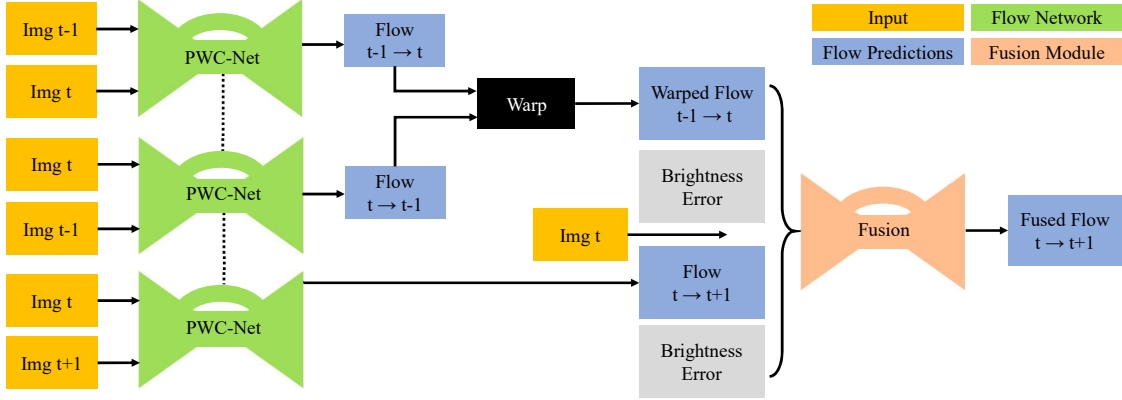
Input
Flow Network
Flow Predictions
Fusion Module

Img t-1
Img t
PWC-Net
Flow t-1 → t
Warp
Warped Flow t-1 → t

Img t
Img t-1
PWC-Net
Flow t → t-1
Brightness Error
Img t

Fusion
Fused Flow t → t+1

Img t
Img t+1
PWC-Net
Flow t → t+1
Brightness Error